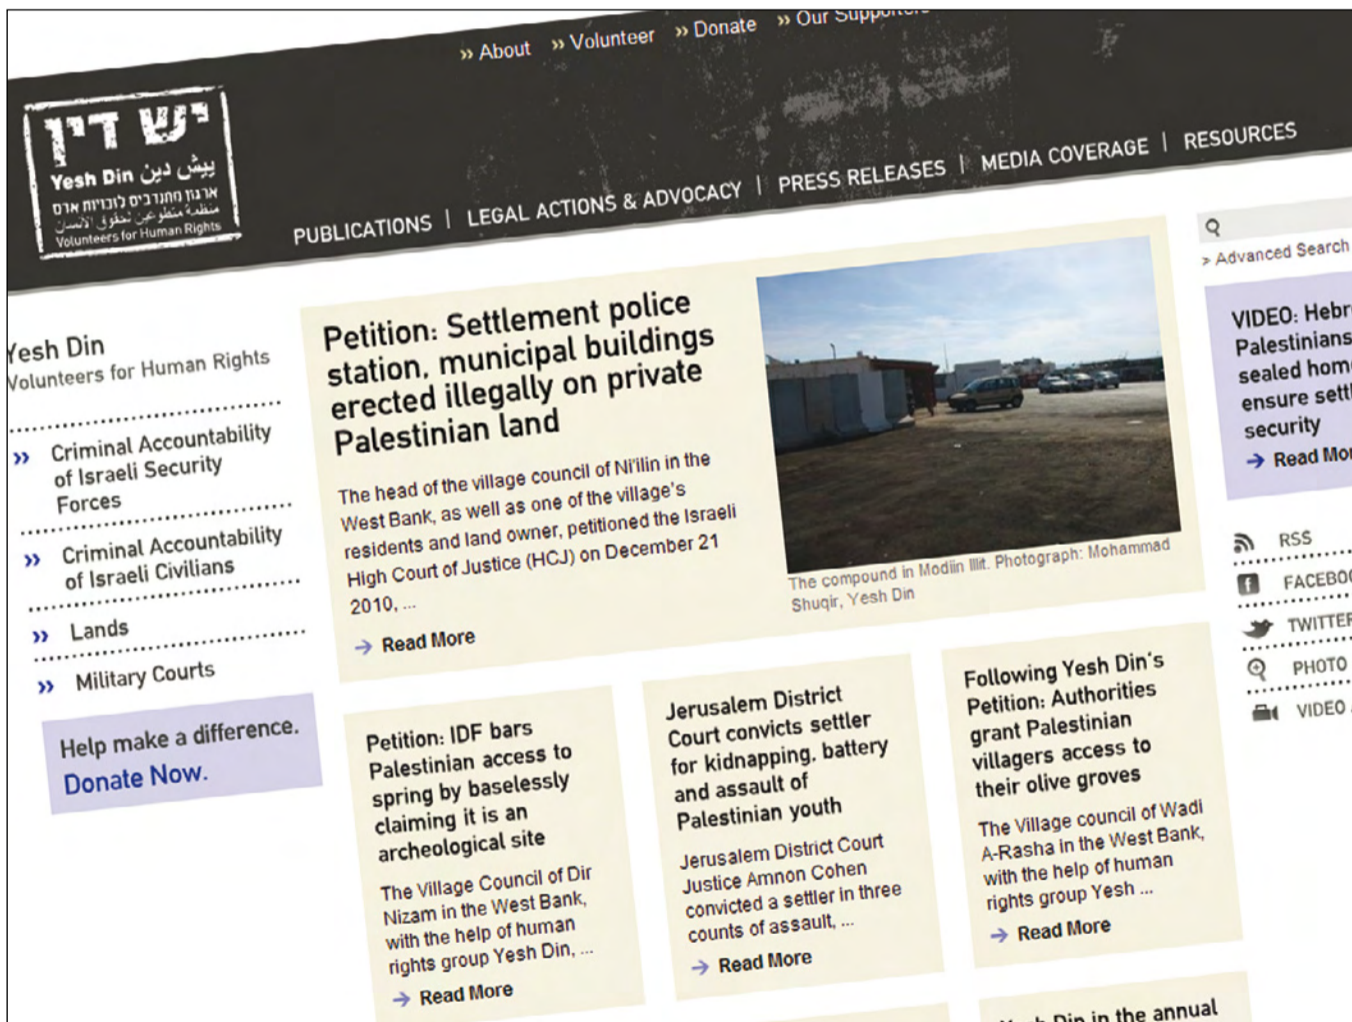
» About » Volunteer » Donate » Our Support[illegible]

יש דין
Yesh Din يش دين
ארגון מתנדבים לזכויות אדם
منظمة متطوعين لحقوق الانسان
Volunteers for Human Rights

PUBLICATIONS | LEGAL ACTIONS & ADVOCACY | PRESS RELEASES | MEDIA COVERAGE | RESOURCES

> Advanced Search

Yesh Din
Volunteers for Human Rights

» Criminal Accountability of Israeli Security Forces
» Criminal Accountability of Israeli Civilians
» Lands
» Military Courts

Help make a difference.
Donate Now.

Petition: Settlement police station, municipal buildings erected illegally on private Palestinian land

The head of the village council of Ni'lin in the West Bank, as well as one of the village's residents and land owner, petitioned the Israeli High Court of Justice (HCJ) on December 21 2010, ...

→ Read More

The compound in Modiin Illit. Photograph: Mohammad Shuqir, Yesh Din

VIDEO: Hebr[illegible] Palestinians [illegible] sealed hom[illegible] ensure sett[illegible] security
→ Read Mo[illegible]

RSS
FACEBO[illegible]
TWITTE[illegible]
PHOTO
VIDEO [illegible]

Petition: IDF bars Palestinian access to spring by baselessly claiming it is an archeological site

The Village Council of Dir Nizam in the West Bank, with the help of human rights group Yesh Din, ...

→ Read More

Jerusalem District Court convicts settler for kidnapping, battery and assault of Palestinian youth

Jerusalem District Court Justice Amnon Cohen convicted a settler in three counts of assault, ...

→ Read More

Following Yesh Din's Petition: Authorities grant Palestinian villagers access to their olive groves

The Village council of Wadi A-Rasha in the West Bank, with the help of human rights group Yesh ...

→ Read More

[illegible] Din in the annual